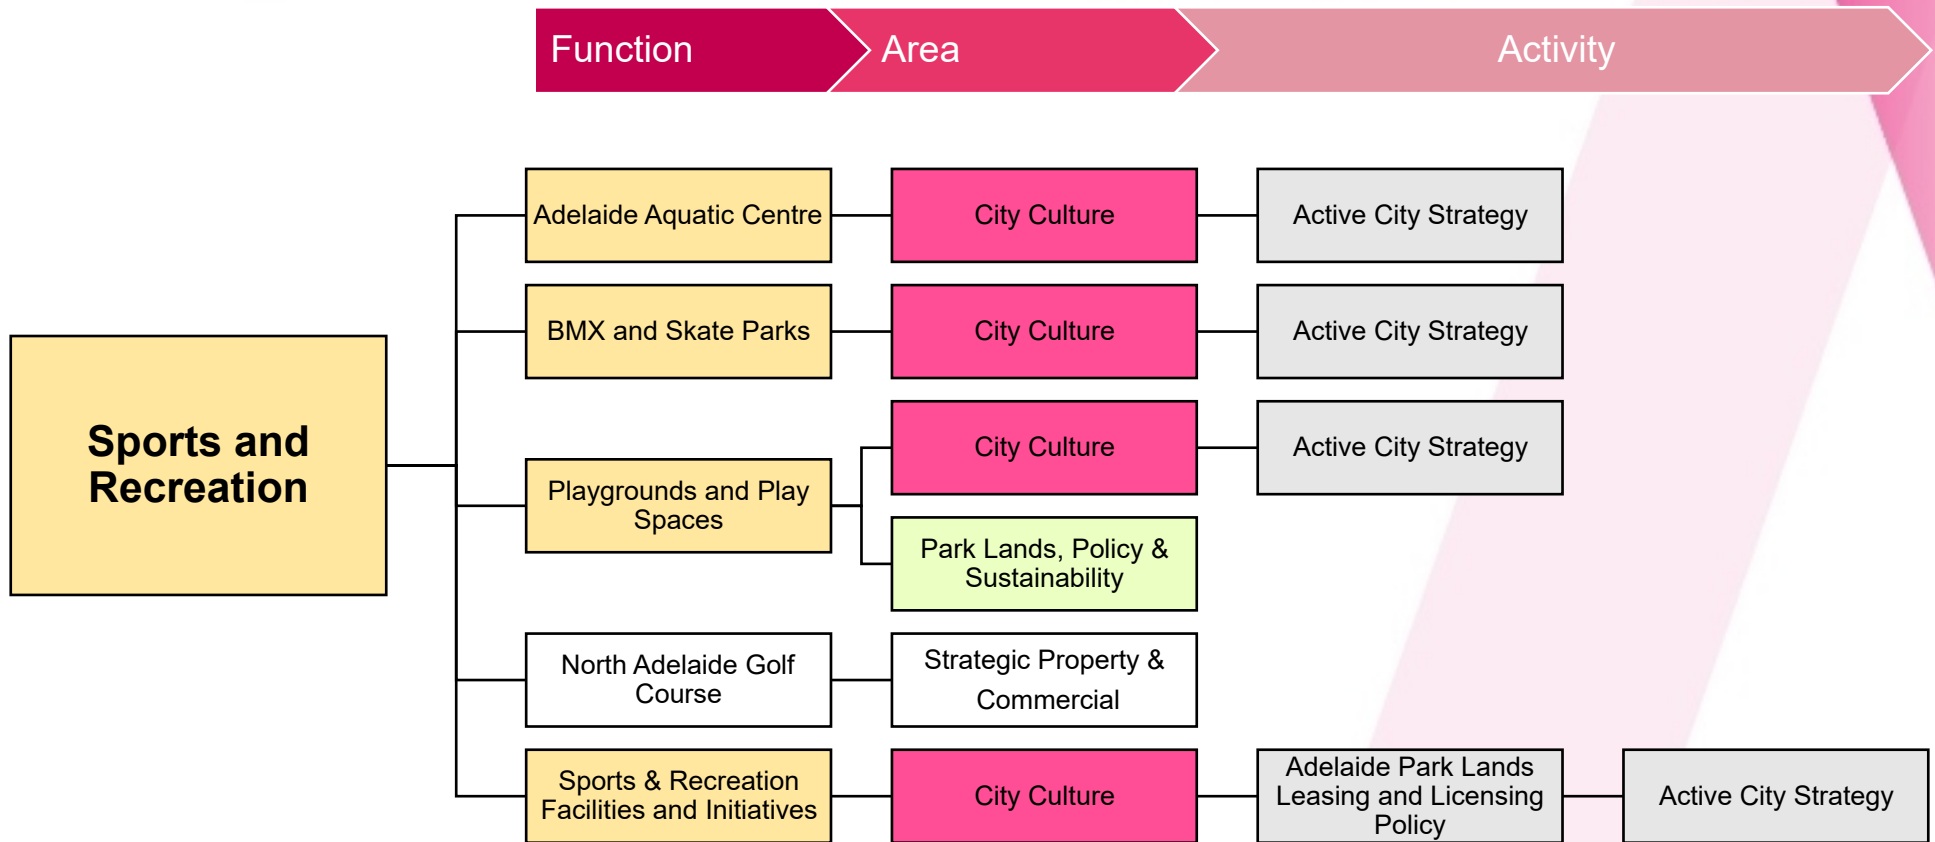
Function

Area

Activity

Sports and Recreation

Adelaide Aquatic Centre

City Culture

Active City Strategy

BMX and Skate Parks

City Culture

Active City Strategy

Playgrounds and Play Spaces

City Culture

Active City Strategy

Park Lands, Policy & Sustainability

North Adelaide Golf Course

Strategic Property & Commercial

Sports & Recreation Facilities and Initiatives

City Culture

Adelaide Park Lands Leasing and Licensing Policy

Active City Strategy